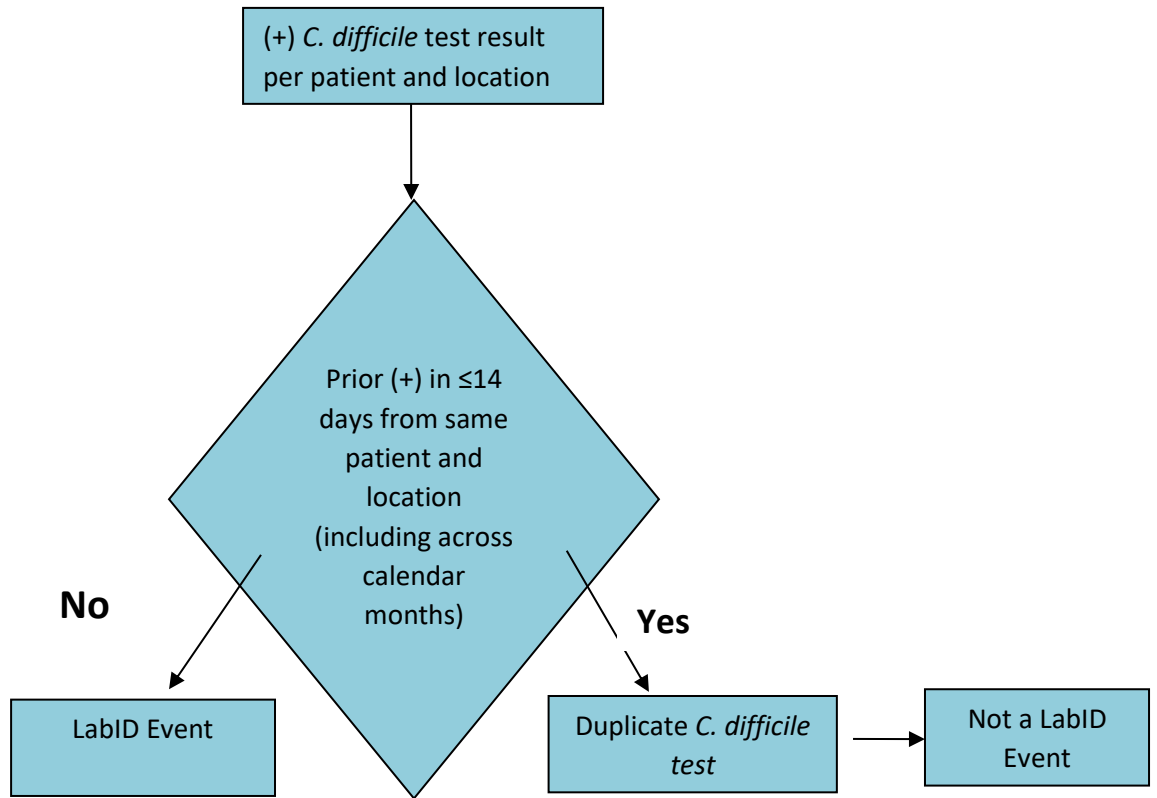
(+) *C. difficile* test result per patient and location

Prior (+) in ≤14 days from same patient and location (including across calendar months)

No

Yes

LabID Event

Duplicate *C. difficile test*

Not a LabID Event